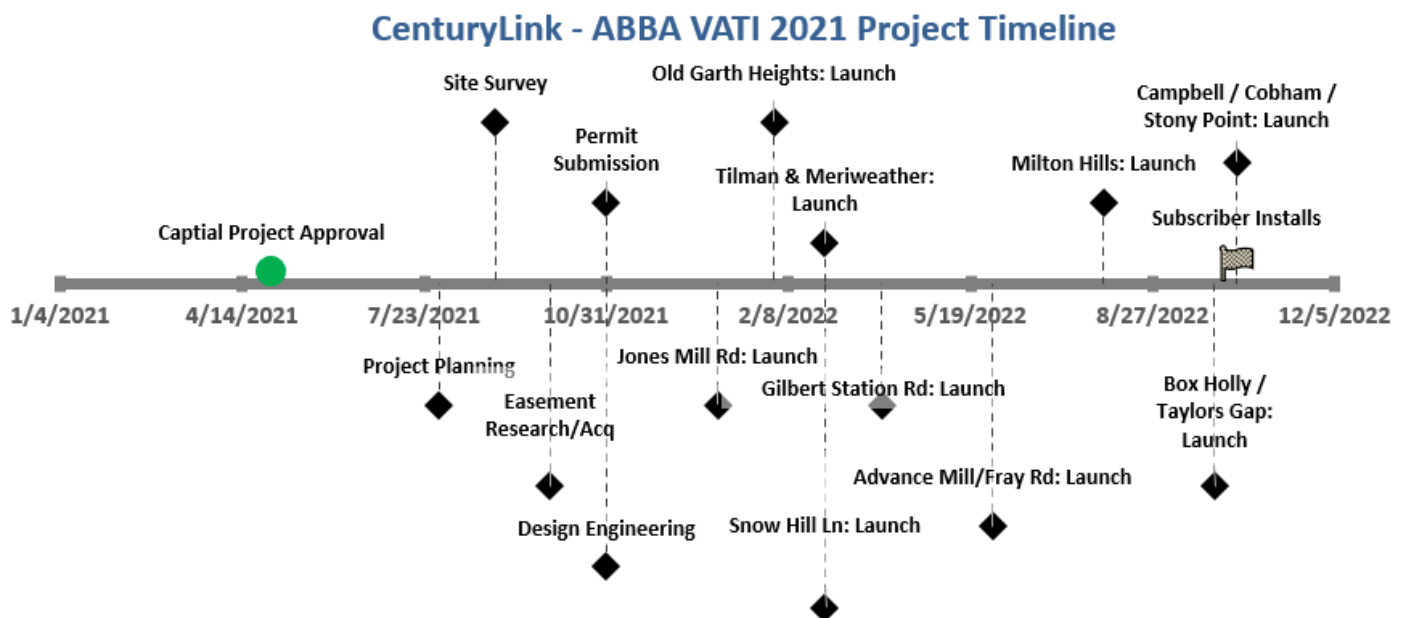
CenturyLink - ABBA VATI 2021 Project Timeline

Site Survey

Old Garth Heights: Launch

Campbell / Cobham / Stony Point: Launch

Permit Submission

Tilman & Meriweather: Launch

Milton Hills: Launch

Subscriber Installs

Captial Project Approval

1/4/2021

4/14/2021

7/23/2021

10/31/2021

2/8/2022

5/19/2022

8/27/2022

12/5/2022

Project Planning

Jones Mill Rd: Launch

Gilbert Station Rd: Launch

Box Holly / Taylors Gap: Launch

Easement Research/Acq

Advance Mill/Fray Rd: Launch

Design Engineering

Snow Hill Ln: Launch